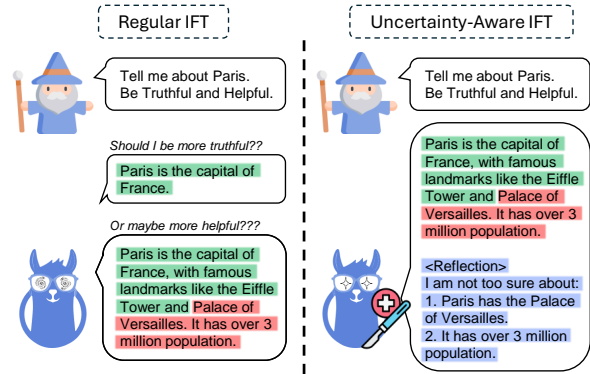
Regular IFT

Tell me about Paris. Be Truthful and Helpful.

Should I be more truthful??

Paris is the capital of France.

Or maybe more helpful???

Paris is the capital of France, with famous landmarks like the Eiffle Tower and Palace of Versailles. It has over 3 million population.

Uncertainty-Aware IFT

Tell me about Paris. Be Truthful and Helpful.

Paris is the capital of France, with famous landmarks like the Eiffle Tower and Palace of Versailles. It has over 3 million population.

<Reflection>
I am not too sure about:
1. Paris has the Palace of Versailles.
2. It has over 3 million population.